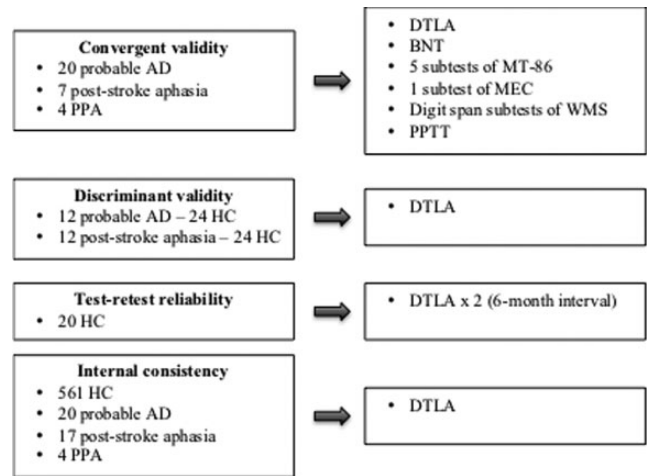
**Convergent validity**
- 20 probable AD
- 7 post-stroke aphasia
- 4 PPA

- DTLA
- BNT
- 5 subtests of MT-86
- 1 subtest of MEC
- Digit span subtests of WMS
- PPTT

**Discriminant validity**
- 12 probable AD – 24 HC
- 12 post-stroke aphasia – 24 HC

- DTLA

**Test-retest reliability**
- 20 HC

- DTLA x 2 (6-month interval)

**Internal consistency**
- 561 HC
- 20 probable AD
- 17 post-stroke aphasia
- 4 PPA

- DTLA